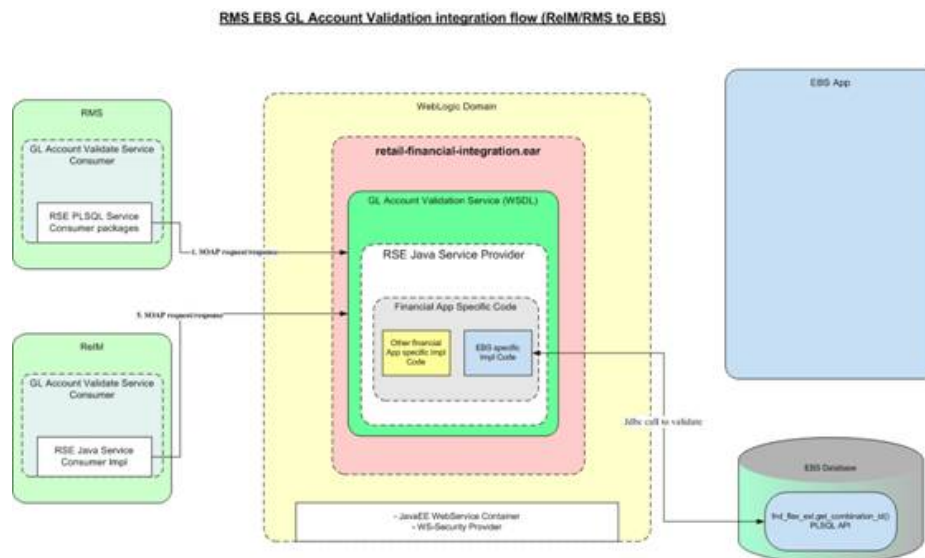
RMS EBS GL Account Validation integration flow (ReIM/RMS to EBS)

RMS

GL Account Validate Service Consumer

RSE PLSQL Service Consumer packages

1. SOAP request/response

ReIM

GL Account Validate Service Consumer

RSE Java Service Consumer Impl

1. SOAP request/response

WebLogic Domain

retail-financial-integration.ear

GL Account Validation Service (WSDL)

RSE Java Service Provider

Financial App Specific Code

Other financial App specific Impl Code

EBS specific Impl Code

- JavaEE WebService Container
- WS-Security Provider

EBS App

Jdbc call to validate

EBS Database

fnd_flex_ext.get_combination_id() PLSQL API